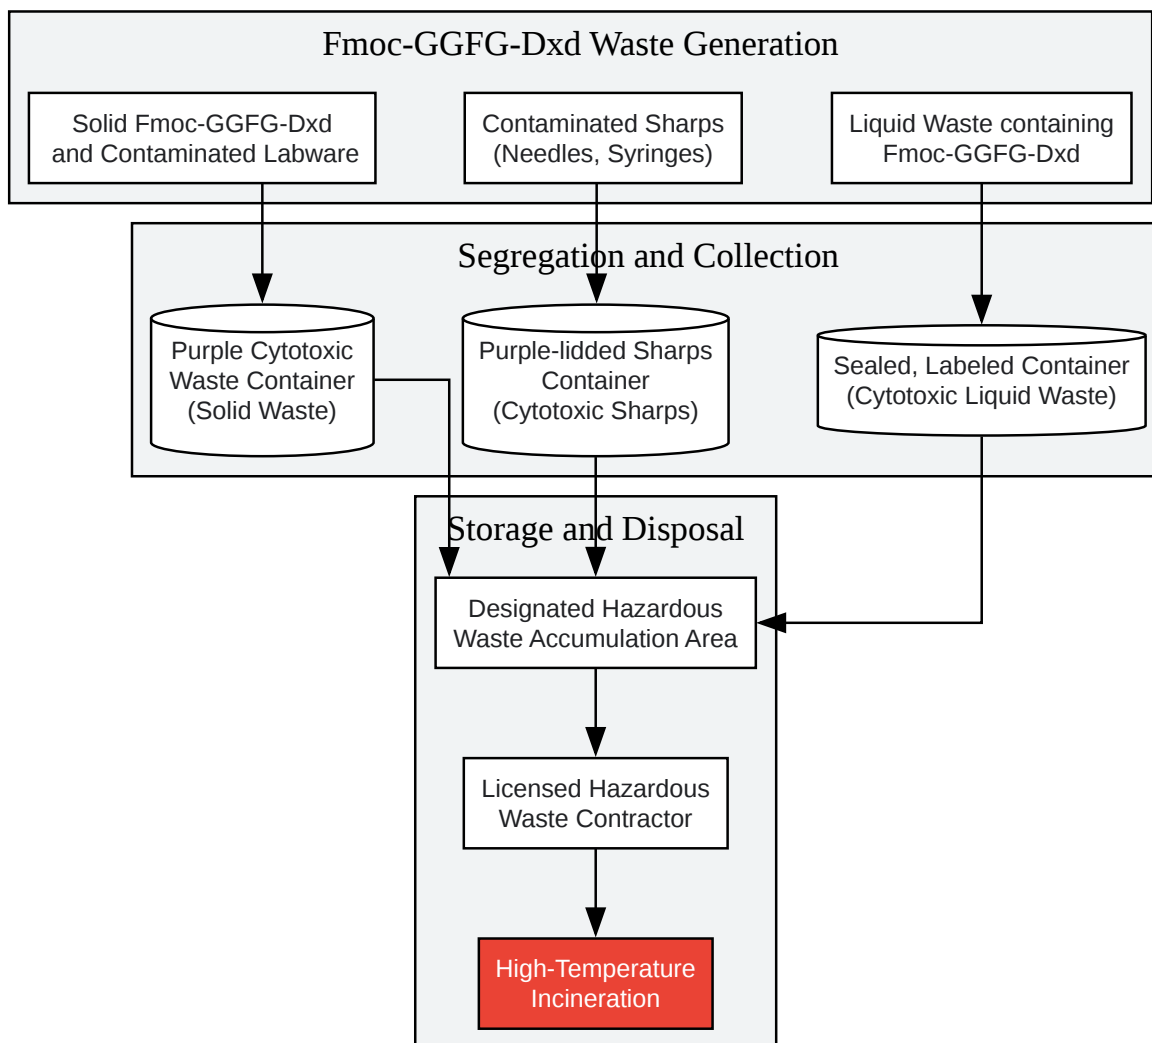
Fmoc-GGFG-Dxd Waste Generation

Solid Fmoc-GGFG-Dxd and Contaminated Labware

Contaminated Sharps (Needles, Syringes)

Liquid Waste containing Fmoc-GGFG-Dxd

Segregation and Collection

Purple Cytotoxic Waste Container (Solid Waste)

Purple-lidded Sharps Container (Cytotoxic Sharps)

Sealed, Labeled Container (Cytotoxic Liquid Waste)

Storage and Disposal

Designated Hazardous Waste Accumulation Area

Licensed Hazardous Waste Contractor

High-Temperature Incineration